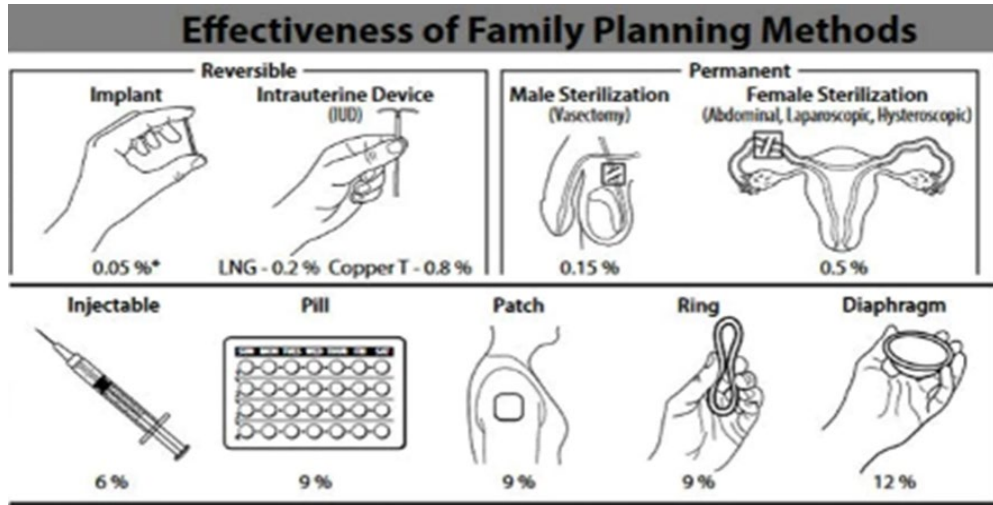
Effectiveness of Family Planning Methods

Reversible

Implant

0.05 %*

Intrauterine Device
(IUD)

LNG - 0.2 % Copper T - 0.8 %

Permanent

Male Sterilization
(Vasectomy)

0.15 %

Female Sterilization
(Abdominal, Laparoscopic, Hysteroscopic)

0.5 %

Injectable

6 %

Pill

9 %

Patch

9 %

Ring

9 %

Diaphragm

12 %